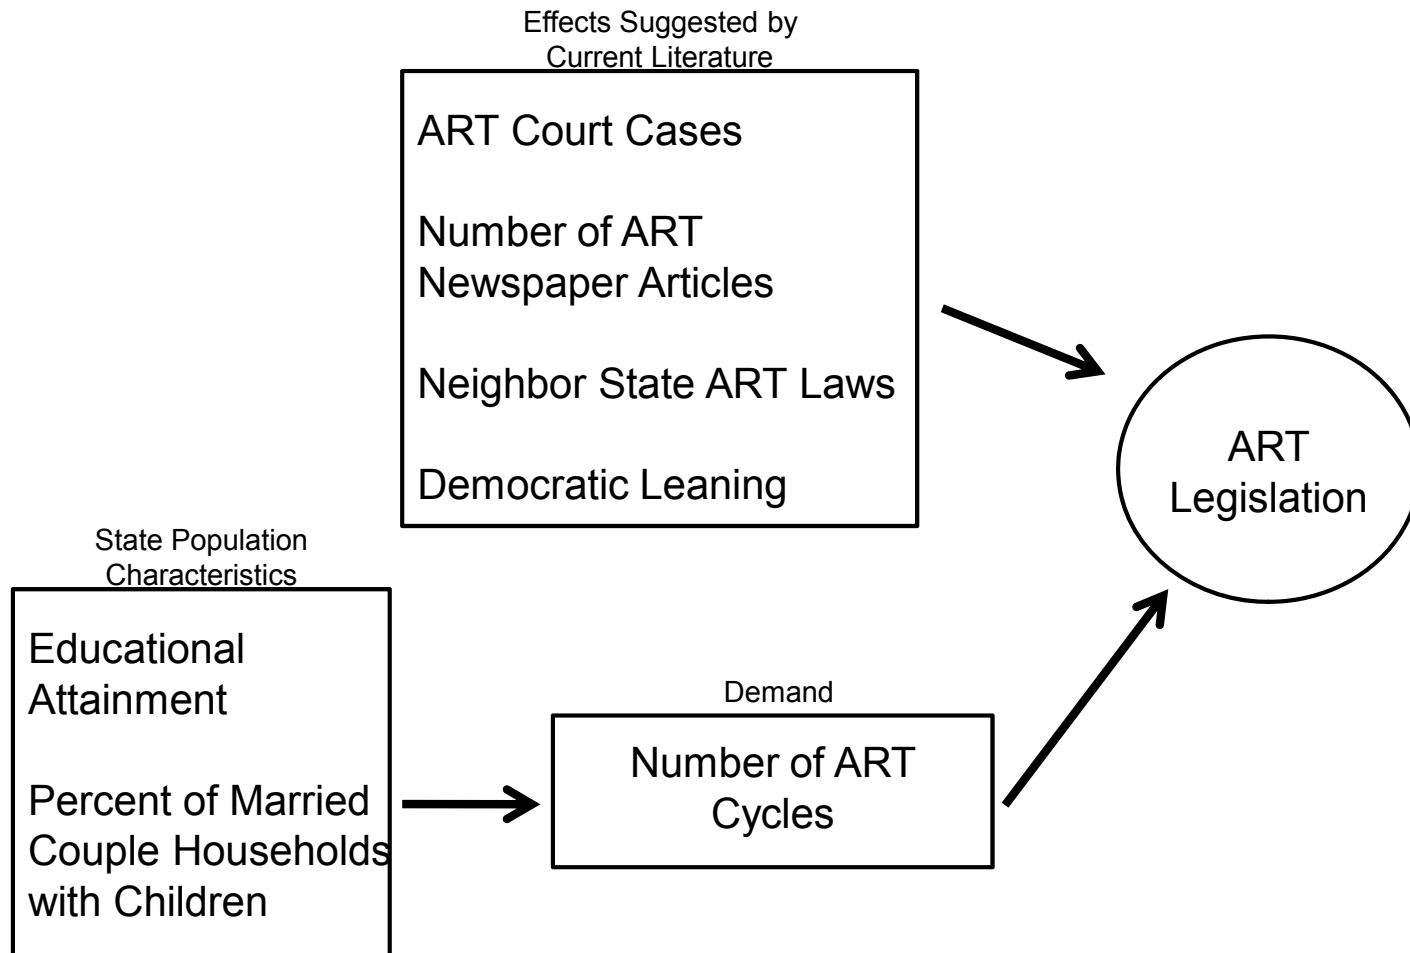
Effects Suggested by Current Literature

ART Court Cases

Number of ART Newspaper Articles

Neighbor State ART Laws

Democratic Leaning

ART Legislation

State Population Characteristics

Educational Attainment

Percent of Married Couple Households with Children

Demand

Number of ART Cycles